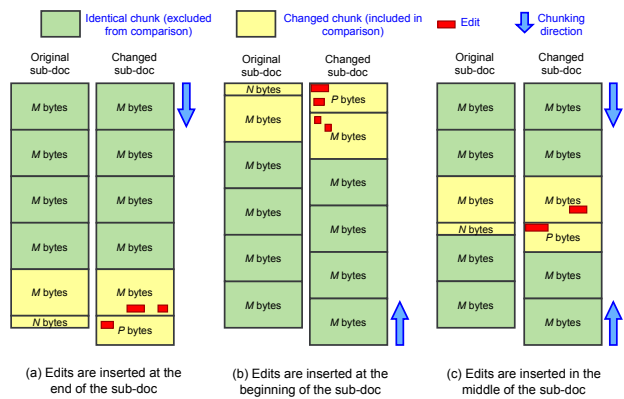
Identical chunk (excluded from comparison)

Changed chunk (included in comparison)

Edit

Chunking direction

Original sub-doc

Changed sub-doc

M bytes

M bytes

M bytes

M bytes

M bytes

M bytes

M bytes

M bytes

M bytes

M bytes

N bytes

P bytes

(a) Edits are inserted at the end of the sub-doc

Original sub-doc

Changed sub-doc

N bytes

M bytes

M bytes

M bytes

M bytes

M bytes

P bytes

M bytes

M bytes

M bytes

M bytes

M bytes

M bytes

(b) Edits are inserted at the beginning of the sub-doc

Original sub-doc

Changed sub-doc

M bytes

M bytes

M bytes

N bytes

M bytes

M bytes

M bytes

M bytes

M bytes

P bytes

M bytes

M bytes

(c) Edits are inserted in the middle of the sub-doc